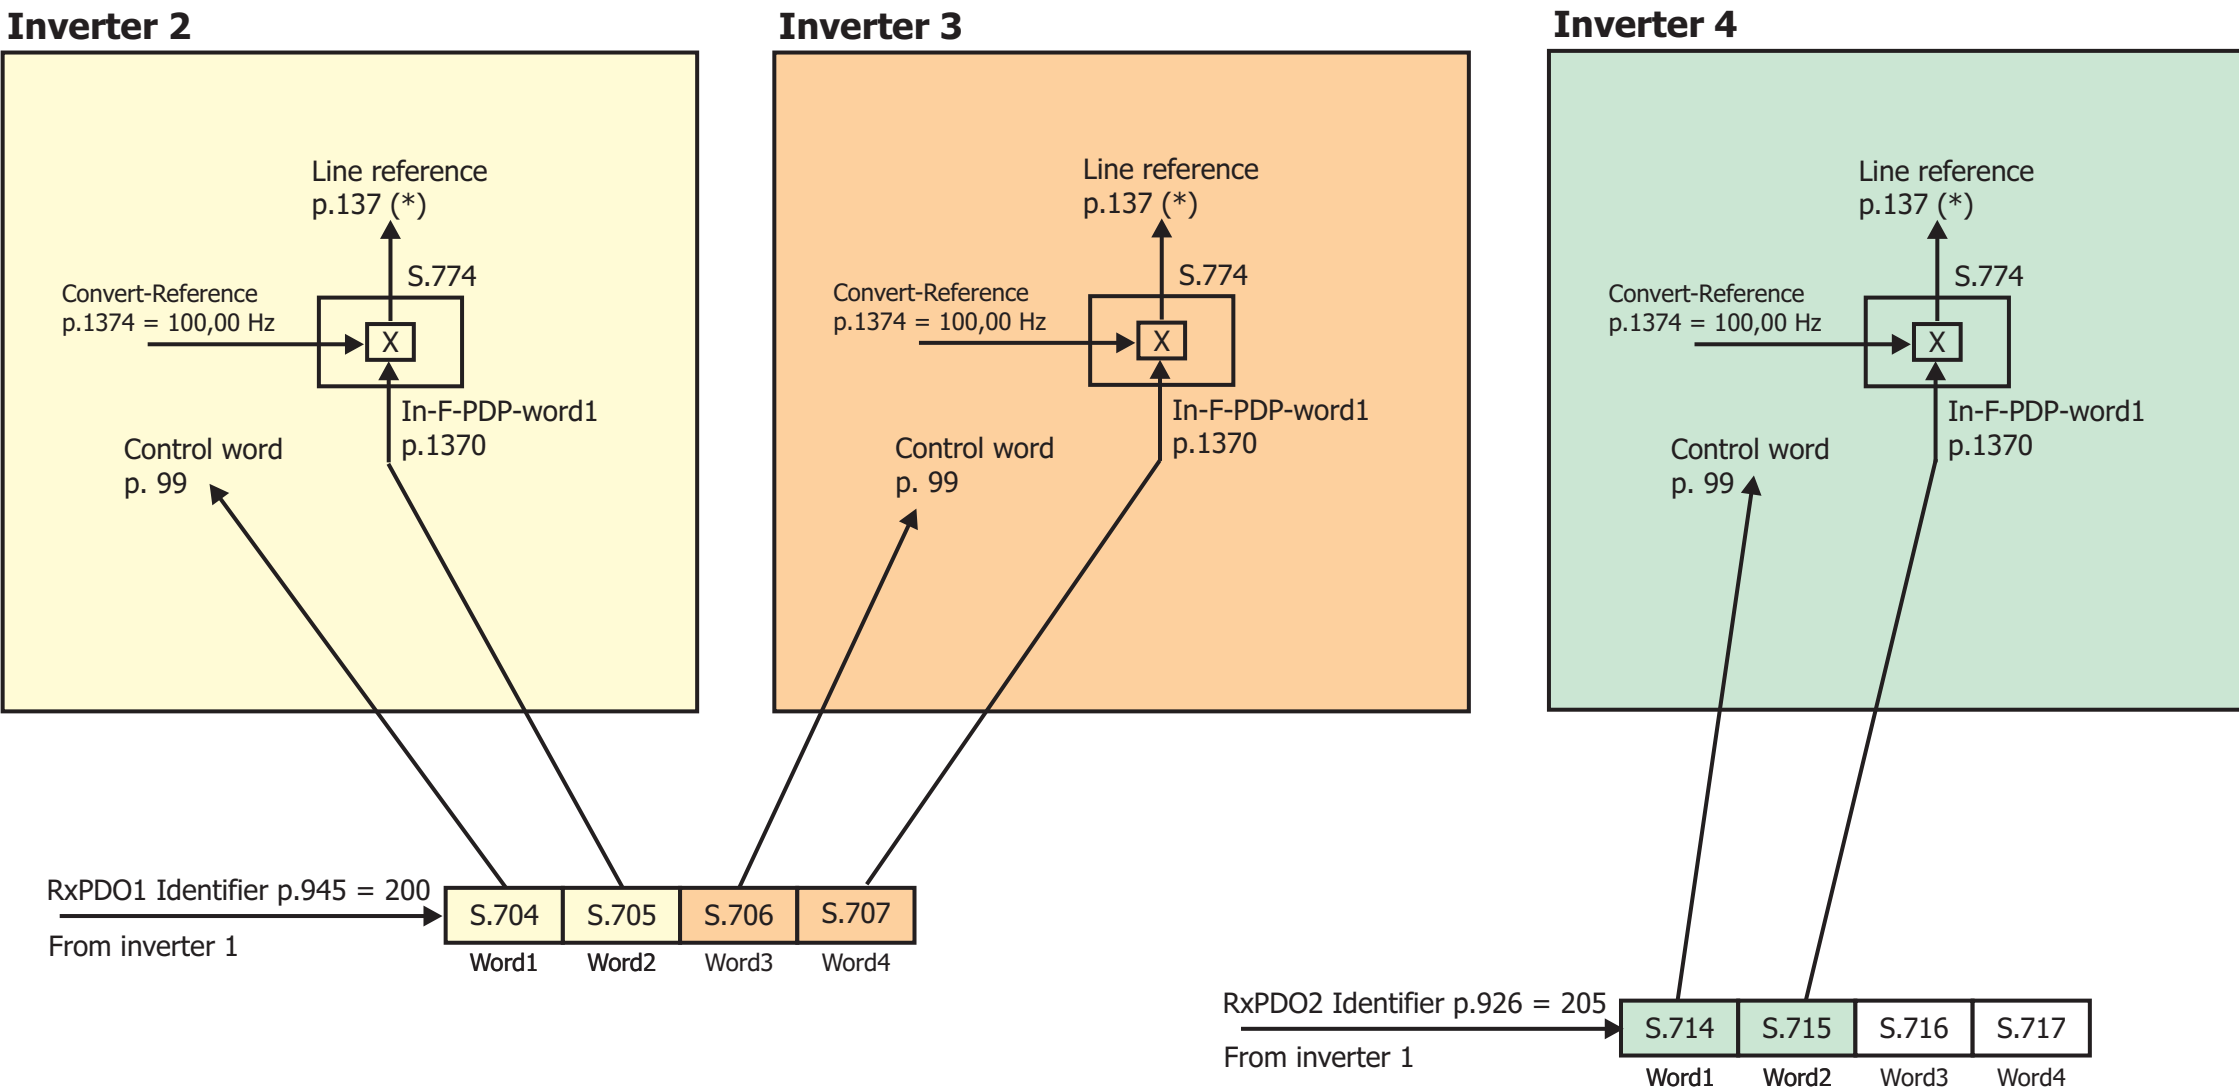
Inverter 2

Line reference
p.137 (*)

S.774

Convert-Reference
p.1374 = 100,00 Hz

X

In-F-PDP-word1
p.1370

Control word
p. 99

Inverter 3

Line reference
p.137 (*)

S.774

Convert-Reference
p.1374 = 100,00 Hz

X

In-F-PDP-word1
p.1370

Control word
p. 99

Inverter 4

Line reference
p.137 (*)

S.774

Convert-Reference
p.1374 = 100,00 Hz

X

In-F-PDP-word1
p.1370

Control word
p. 99

RxPDO1 Identifier p.945 = 200

From inverter 1

| S.704 | S.705 | S.706 | S.707 |
|---|---|---|---|
| Word1 | Word2 | Word3 | Word4 |

RxPDO2 Identifier p.926 = 205

From inverter 1

| S.714 | S.715 | S.716 | S.717 |
|---|---|---|---|
| Word1 | Word2 | Word3 | Word4 |